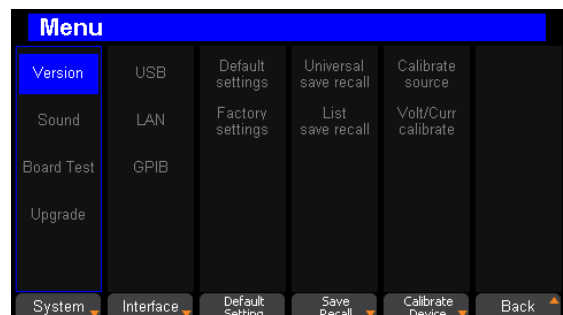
Menu

Version
Sound
Board Test
Upgrade

USB
LAN
GPIB

Default settings
Factory settings

Universal save recall
List save recall

Calibrate source
Volt/Curr calibrate

System
Interface
Default Setting
Save Recall
Calibrate Device
Back